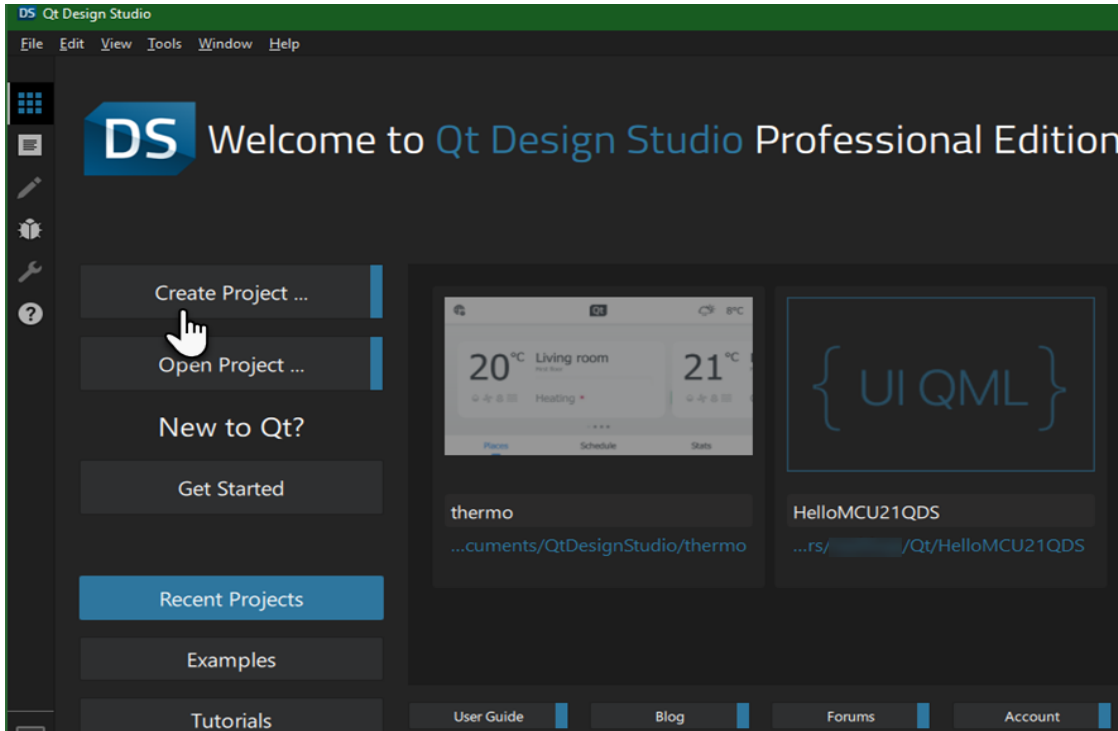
DS Qt Design Studio

File Edit View Tools Window Help

DS Welcome to Qt Design Studio Professional Edition

Create Project ...

Open Project ...

New to Qt?

Get Started

Recent Projects

Examples

Tutorials

Qt 8°C

20°C Living room
First floor
Heating

21°C

Places Schedule Stats

{ UI QML }

thermo

...cuments/QtDesignStudio/thermo

HelloMCU21QDS

...rs/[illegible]/Qt/HelloMCU21QDS

User Guide

Blog

Forums

Account